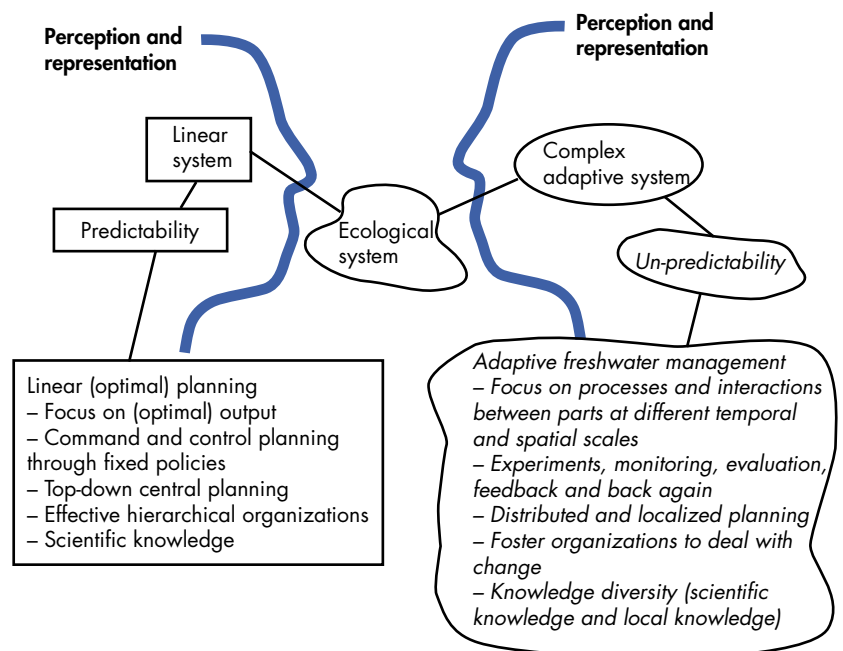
Perception and representation

Perception and representation

Linear system

Predictability

Ecological system

Complex adaptive system

Un-predictability

Linear (optimal) planning
– Focus on (optimal) output
– Command and control planning through fixed policies
– Top-down central planning
– Effective hierarchical organizations
– Scientific knowledge

Adaptive freshwater management
– Focus on processes and interactions between parts at different temporal and spatial scales
– Experiments, monitoring, evaluation, feedback and back again
– Distributed and localized planning
– Foster organizations to deal with change
– Knowledge diversity (scientific knowledge and local knowledge)